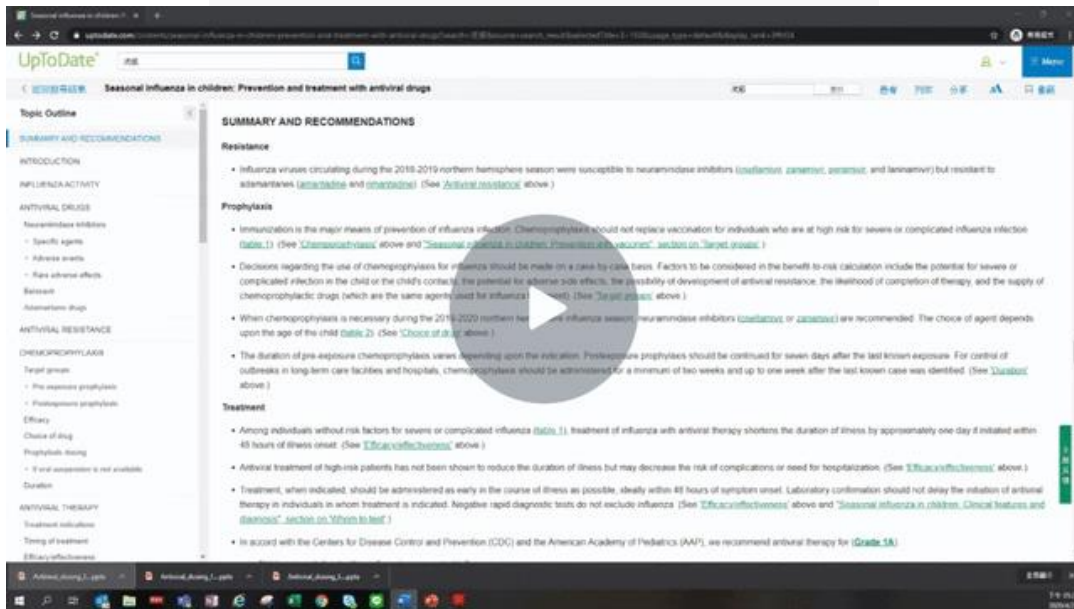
UpToDate®

Seasonal influenza in children: Prevention and treatment with antiviral drugs

Topic Outline

SUMMARY AND RECOMMENDATIONS

INTRODUCTION

INFLUENZA ACTIVITY

ANTIVIRAL DRUGS

Neuraminidase inhibitors

Specific agents

Adverse events

Rare adverse effects

Baloxavir

Adamantane drugs

ANTIVIRAL RESISTANCE

CHEMOPROPHYLAXIS

Target groups

Pre-exposure prophylaxis

Postexposure prophylaxis

Efficacy

Choice of drug

Prophylaxis dosing

Duration

ANTIVIRAL THERAPY

Treatment indications

Timing of treatment

Efficacy/effectiveness

SUMMARY AND RECOMMENDATIONS

Resistance

• Influenza viruses circulating during the 2018-2019 northern hemisphere season were susceptible to neuraminidase inhibitors (oseltamivir, zanamivir, peramivir, and laninamivir) but resistant to adamantanes (amantadine and rimantadine). (See 'Antiviral resistance' above.)

Prophylaxis

• Immunization is the major means of prevention of influenza infection. Chemoprophylaxis should not replace vaccination for individuals who are at high risk for severe or complicated influenza infection (table 1). (See 'Chemoprophylaxis' above and "Seasonal influenza in children: Prevention with vaccines", section on 'Target groups'.)

• Decisions regarding the use of chemoprophylaxis for influenza should be made on a case-by-case basis. Factors to be considered in the benefit-to-risk calculation include the potential for severe or complicated infection in the child or the child's contacts, the potential for adverse side effects, the possibility of development of antiviral resistance, the likelihood of completion of therapy, and the supply of chemoprophylactic drugs (which are the same agents used for influenza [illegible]). (See 'Target groups' above.)

• When chemoprophylaxis is necessary during the 2019-2020 northern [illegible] influenza season, neuraminidase inhibitors (oseltamivir or zanamivir) are recommended. The choice of agent depends upon the age of the child (table 2). (See 'Choice of drug' above.)

• The duration of pre-exposure chemoprophylaxis varies depending upon the indication. Postexposure prophylaxis should be continued for seven days after the last known exposure. For control of outbreaks in long-term care facilities and hospitals, chemoprophylaxis should be administered for a minimum of two weeks and up to one week after the last known case was identified. (See 'Duration' above.)

Treatment

• Among individuals without risk factors for severe or complicated influenza (table 1), treatment of influenza with antiviral therapy shortens the duration of illness by approximately one day if initiated within 48 hours of illness onset. (See 'Efficacy/effectiveness' above.)

• Antiviral treatment of high-risk patients has not been shown to reduce the duration of illness but may decrease the risk of complications or need for hospitalization. (See 'Efficacy/effectiveness' above.)

• Treatment, when indicated, should be administered as early in the course of illness as possible, ideally within 48 hours of symptom onset. Laboratory confirmation should not delay the initiation of antiviral therapy in individuals in whom treatment is indicated. Negative rapid diagnostic tests do not exclude influenza. (See 'Efficacy/effectiveness' above and "Seasonal influenza in children: Clinical features and diagnosis", section on 'Whom to test'.)

• In accord with the Centers for Disease Control and Prevention (CDC) and the American Academy of Pediatrics (AAP), we recommend antiviral therapy for (Grade 1A):